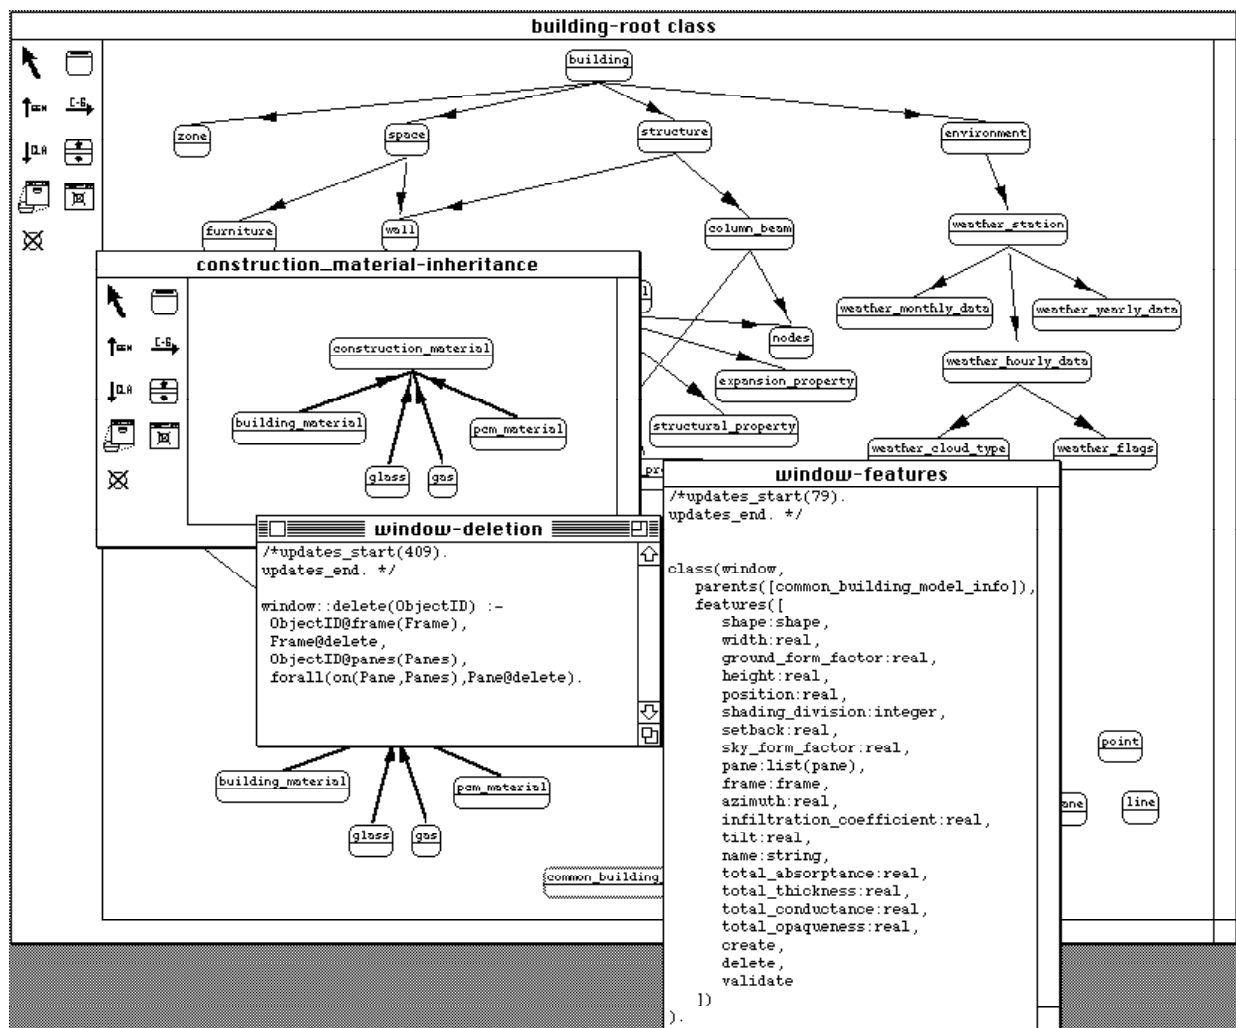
building-root class

GEN
C-G
CLA

building
zone
space
structure
environment
furniture
wall
column_beam
weather_station
weather_monthly_data
weather_yearly_data
nodes
weather_hourly_data
expansion_property
structural_property
weather_cloud_type
weather_flags

construction_material-inheritance

GEN
C-G
CLA

construction_material
building_material
pcm_material
glass
gas

window-deletion

/*updates_start(409).
updates_end. */

window::delete(ObjectID) :-
 ObjectID@frame(Frame),
 Frame@delete,
 ObjectID@panes(Panes),
 forall(on(Pane,Panes),Pane@delete).

building_material
pcm_material
glass
gas
common_building

window-features

/*updates_start(79).
updates_end. */

class(window,
   parents([common_building_model_info]),
   features([
      shape:shape,
      width:real,
      ground_form_factor:real,
      height:real,
      position:real,
      shading_division:integer,
      setback:real,
      sky_form_factor:real,
      pane:list(pane),
      frame:frame,
      azimuth:real,
      infiltration_coefficient:real,
      tilt:real,
      name:string,
      total_absorptance:real,
      total_thickness:real,
      total_conductance:real,
      total_opaqueness:real,
      create,
      delete,
      validate
   ])
).

point
ane
line